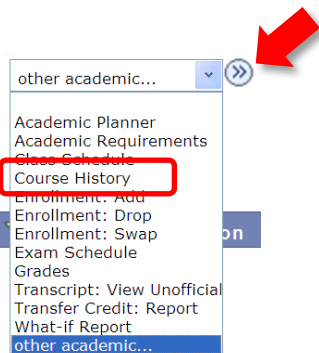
other academic...

Academic Planner
Academic Requirements
Class Schedule
Course History
Enrollment: Add
Enrollment: Drop
Enrollment: Swap
Exam Schedule
Grades
Transcript: View Unofficial
Transfer Credit: Report
What-if Report
other academic...

on